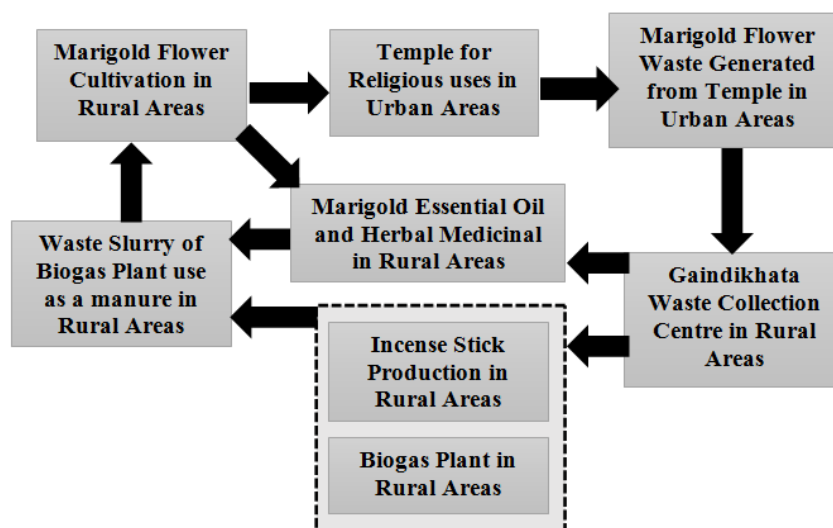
Marigold Flower Cultivation in Rural Areas

Temple for Religious uses in Urban Areas

Marigold Flower Waste Generated from Temple in Urban Areas

Marigold Essential Oil and Herbal Medicinal in Rural Areas

Waste Slurry of Biogas Plant use as a manure in Rural Areas

Gaindikhata Waste Collection Centre in Rural Areas

Incense Stick Production in Rural Areas

Biogas Plant in Rural Areas